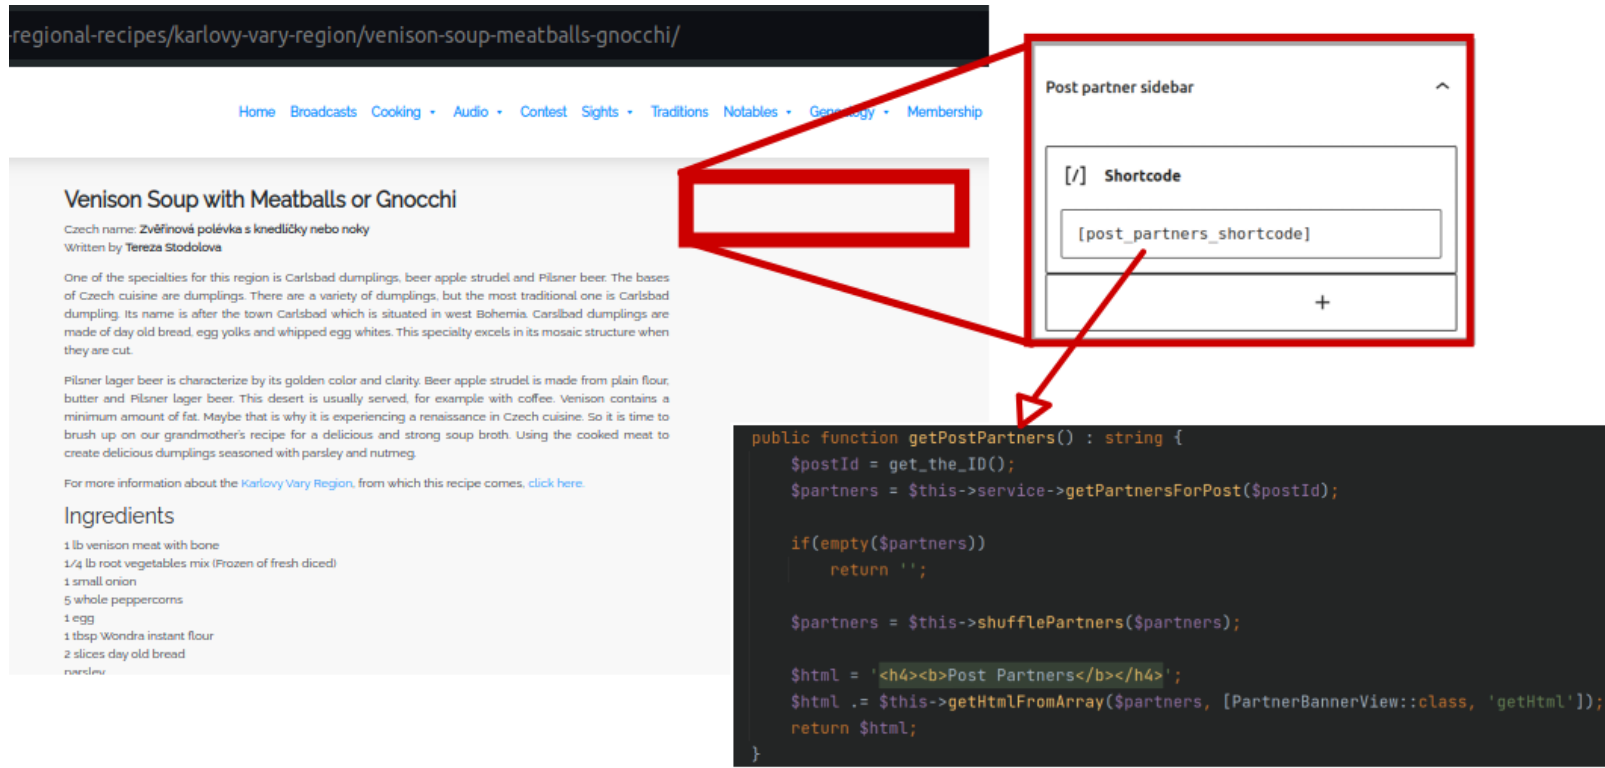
-regional-recipes/karlovy-vary-region/venison-soup-meatballs-gnocchi/

Home Broadcasts Cooking ▾ Audio ▾ Contest Sights ▾ Traditions Notables ▾ Genealogy ▾ Membership

Venison Soup with Meatballs or Gnocchi

Czech name: Zvěřinová polévka s knedlíčky nebo noky
Written by Tereza Stodolova

One of the specialties for this region is Carlsbad dumplings, beer apple strudel and Pilsner beer. The bases of Czech cuisine are dumplings. There are a variety of dumplings, but the most traditional one is Carlsbad dumpling. Its name is after the town Carlsbad which is situated in west Bohemia. Carslbad dumplings are made of day old bread, egg yolks and whipped egg whites. This specialty excels in its mosaic structure when they are cut.

Pilsner lager beer is characterize by its golden color and clarity. Beer apple strudel is made from plain flour, butter and Pilsner lager beer. This desert is usually served, for example with coffee. Venison contains a minimum amount of fat. Maybe that is why it is experiencing a renaissance in Czech cuisine. So it is time to brush up on our grandmother's recipe for a delicious and strong soup broth. Using the cooked meat to create delicious dumplings seasoned with parsley and nutmeg.

For more information about the Karlovy Vary Region, from which this recipe comes, click here.

Ingredients

1 lb venison meat with bone
1/4 lb root vegetables mix (Frozen of fresh diced)
1 small onion
5 whole peppercorns
1 egg
1 tbsp Wondra instant flour
2 slices day old bread
parsley

Post partner sidebar

[/] Shortcode

[post_partners_shortcode]

+

public function getPostPartners() : string {
    $postId = get_the_ID();
    $partners = $this->service->getPartnersForPost($postId);

    if(empty($partners))
        return '';

    $partners = $this->shufflePartners($partners);

    $html = '<h4><b>Post Partners</b></h4>';
    $html .= $this->getHtmlFromArray($partners, [PartnerBannerView::class, 'getHtml']);
    return $html;
}